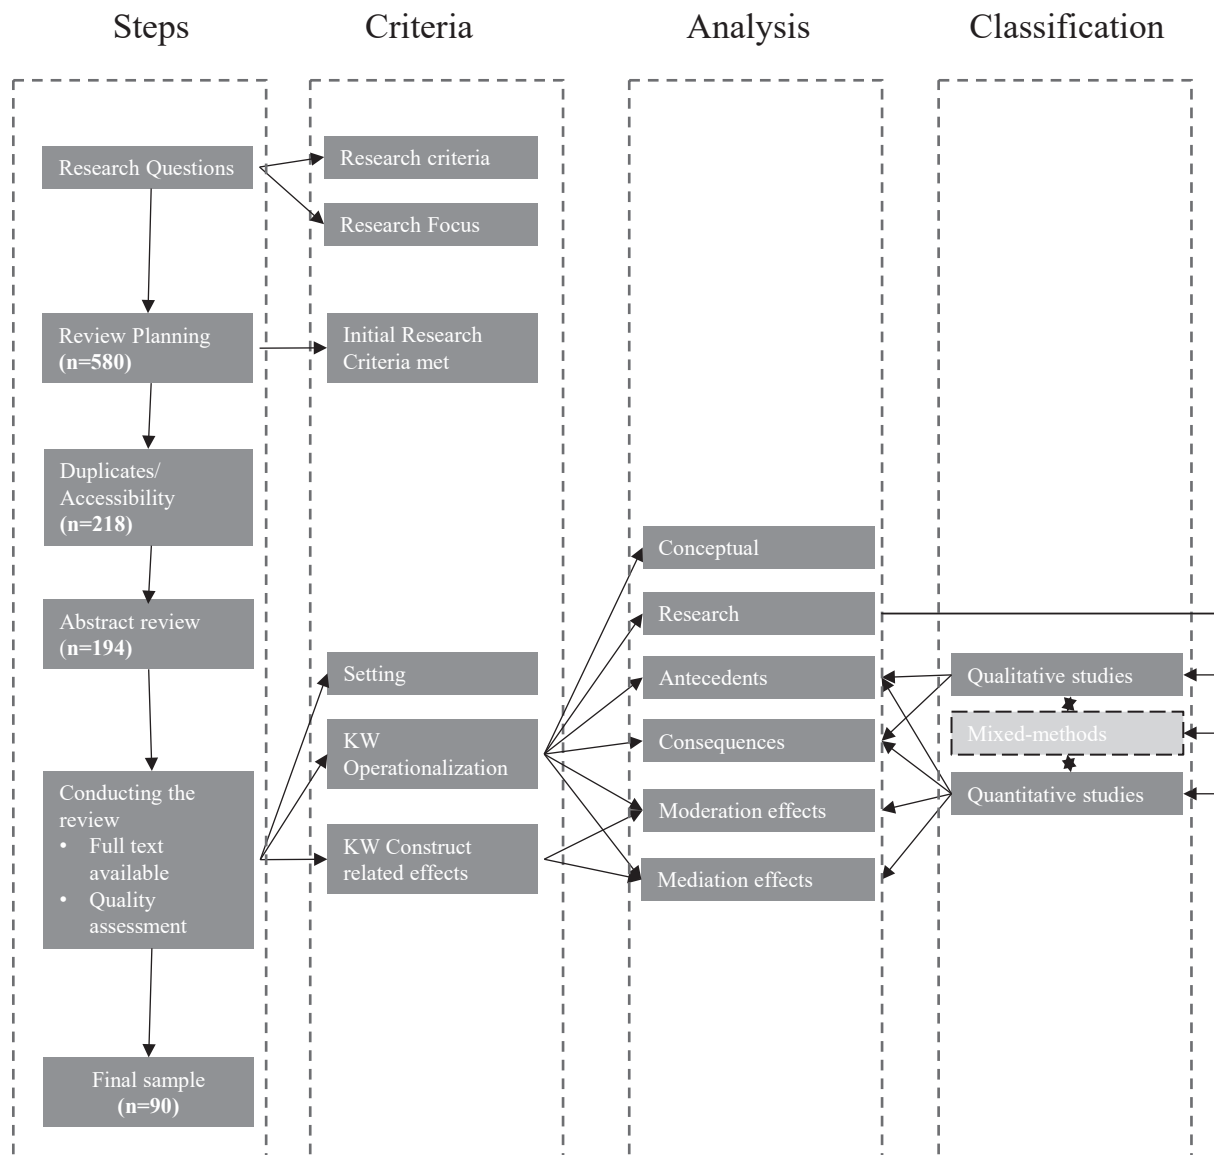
Steps

Criteria

Analysis

Classification

Research Questions

Research criteria

Research Focus

Review Planning (n=580)

Initial Research Criteria met

Duplicates/ Accessibility (n=218)

Conceptual

Research

Abstract review (n=194)

Setting

Antecedents

Qualitative studies

KW Operationalization

Consequences

Mixed-methods

Quantitative studies

Conducting the review
• Full text available
• Quality assessment

KW Construct related effects

Moderation effects

Mediation effects

Final sample (n=90)